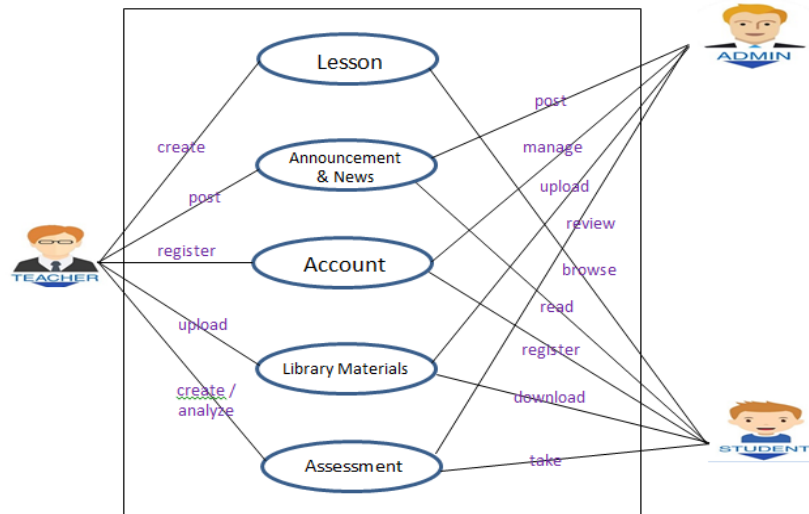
ADMIN

Lesson

Announcement & News

Account

Library Materials

Assessment

TEACHER

STUDENT

create

post

register

upload

create / analyze

post

manage

upload

review

browse

read

register

download

take